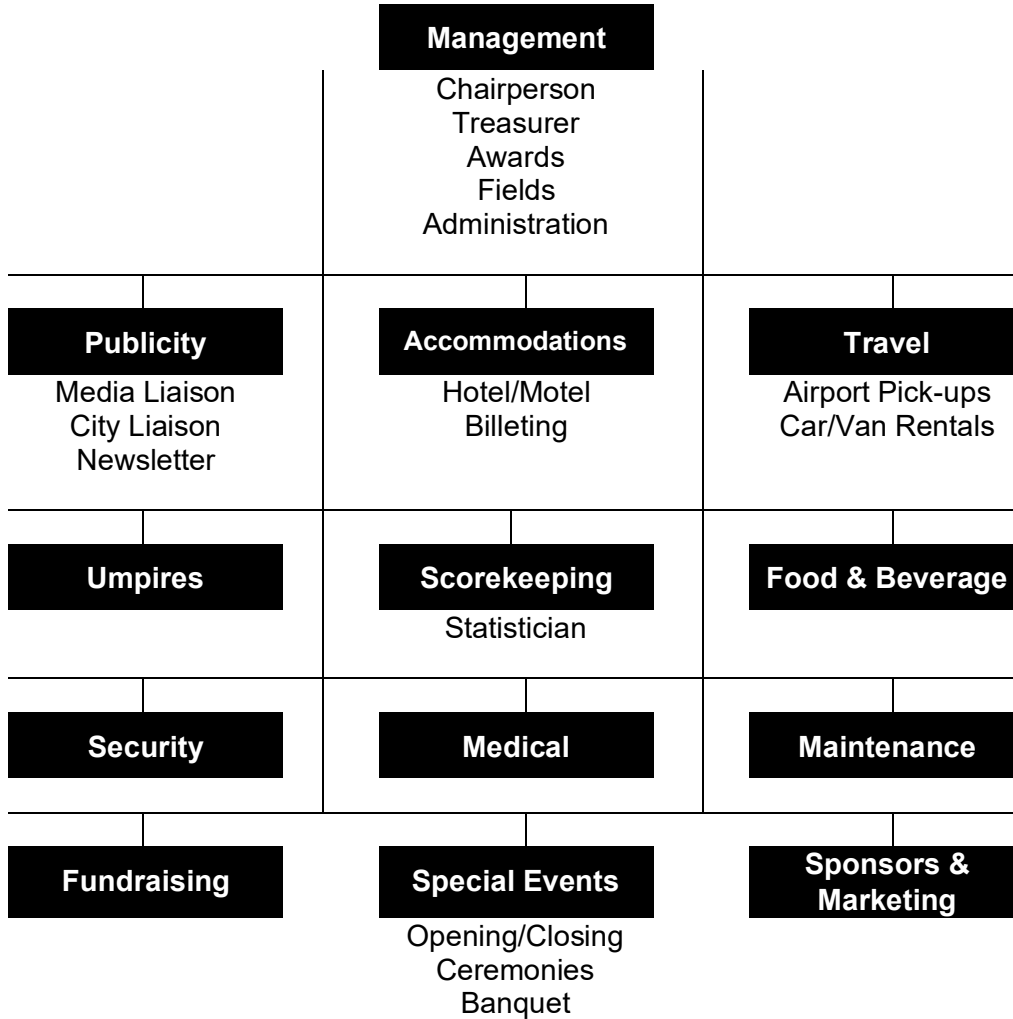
Management
Chairperson
Treasurer
Awards
Fields
Administration

Publicity
Media Liaison
City Liaison
Newsletter

Accommodations
Hotel/Motel
Billeting

Travel
Airport Pick-ups
Car/Van Rentals

Umpires

Scorekeeping
Statistician

Food & Beverage

Security

Medical

Maintenance

Fundraising

Special Events
Opening/Closing
Ceremonies
Banquet

Sponsors & Marketing